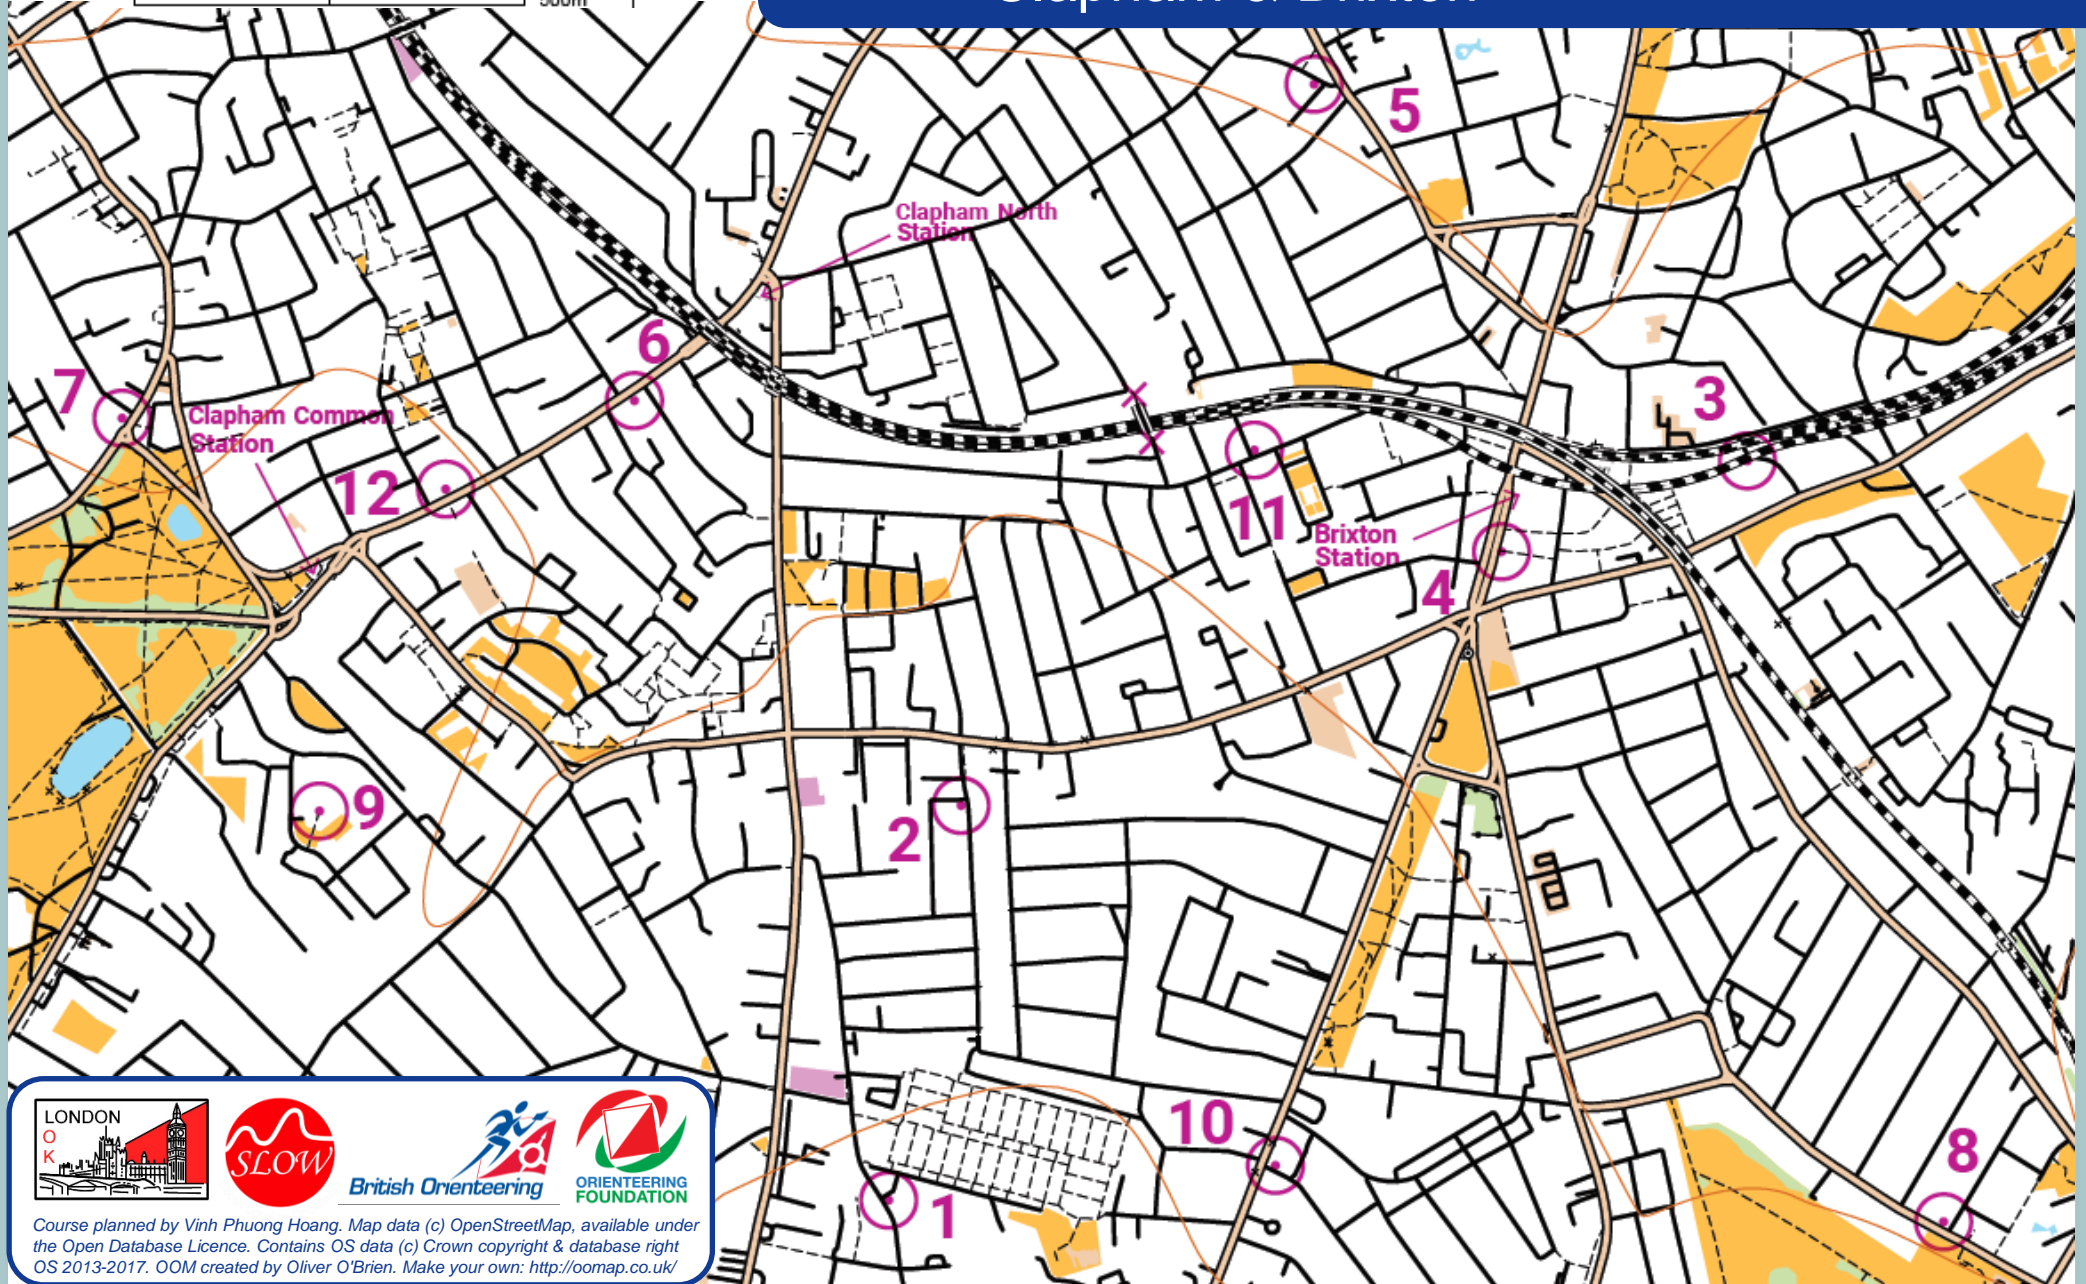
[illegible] 500m

Clapham & Brixton

5

Clapham North Station

6

7

Clapham Common Station

12

3

11

Brixton Station

4

9

2

10

8

1

LONDON O K

SLOW

British Orienteering

ORIENTEERING FOUNDATION

Course planned by Vinh Phuong Hoang. Map data (c) OpenStreetMap, available under the Open Database Licence. Contains OS data (c) Crown copyright & database right OS 2013-2017. OOM created by Oliver O'Brien. Make your own: http://oomap.co.uk/